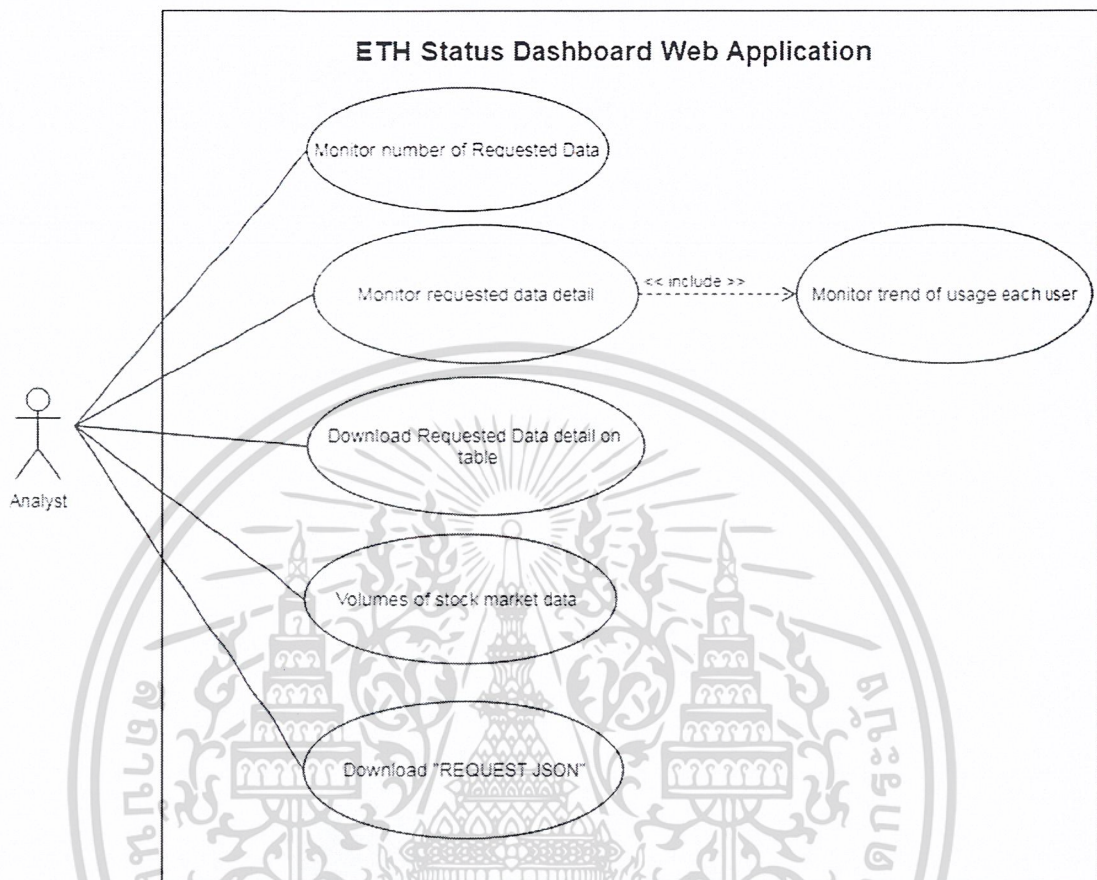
ETH Status Dashboard Web Application

Monitor number of Requested Data

Monitor requested data detail

<< include >>

Monitor trend of usage each user

Analyst

Download Requested Data detail on table

Volumes of stock market data

Download "REQUEST JSON"